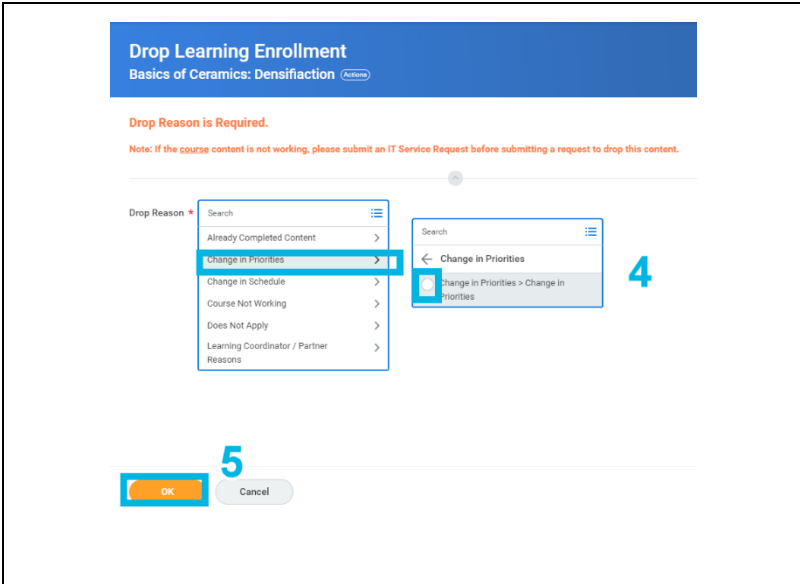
Drop Learning Enrollment
Basics of Ceramics: Densifiaction Actions

Drop Reason is Required.

Note: If the course content is not working, please submit an IT Service Request before submitting a request to drop this content.

Drop Reason *

Search

Already Completed Content
Change in Priorities
Change in Schedule
Course Not Working
Does Not Apply
Learning Coordinator / Partner Reasons

Search

Change in Priorities

Change in Priorities > Change in Priorities

4

5

OK

Cancel